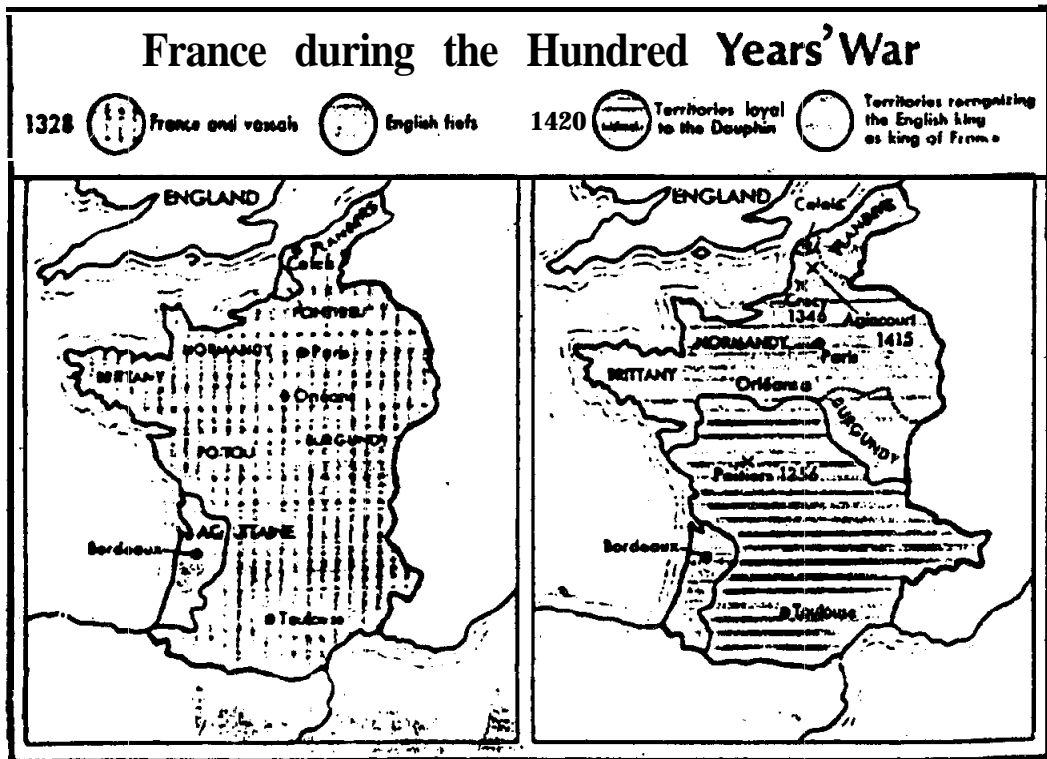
France during the Hundred Years' War

1328 France and vassals English fiefs 1420 Territories loyal to the Dauphin Territories recognizing the English king as king of France

ENGLAND
FLANDERS
Calais
PONTHIEU
NORMANDY
Paris
BRITTANY
Orléans
POITOU
BURGUNDY
AQUITAINE
Bordeaux
Toulouse

ENGLAND
Calais
FLANDERS
Crecy 1346
Agincourt 1415
NORMANDY
Paris
BRITTANY
Orléans
BURGUNDY
Poitiers 1356
Bordeaux
Toulouse